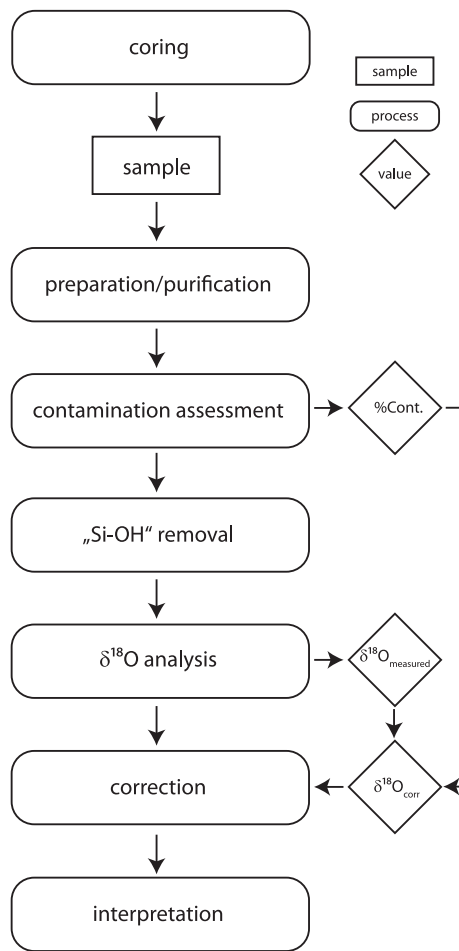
coring

sample

process

value

sample

preparation/purification

contamination assessment

%Cont.

„Si-OH“ removal

$\delta^{18}$O analysis

$\delta^{18}O_{measured}$

$\delta^{18}O_{corr}$

correction

interpretation